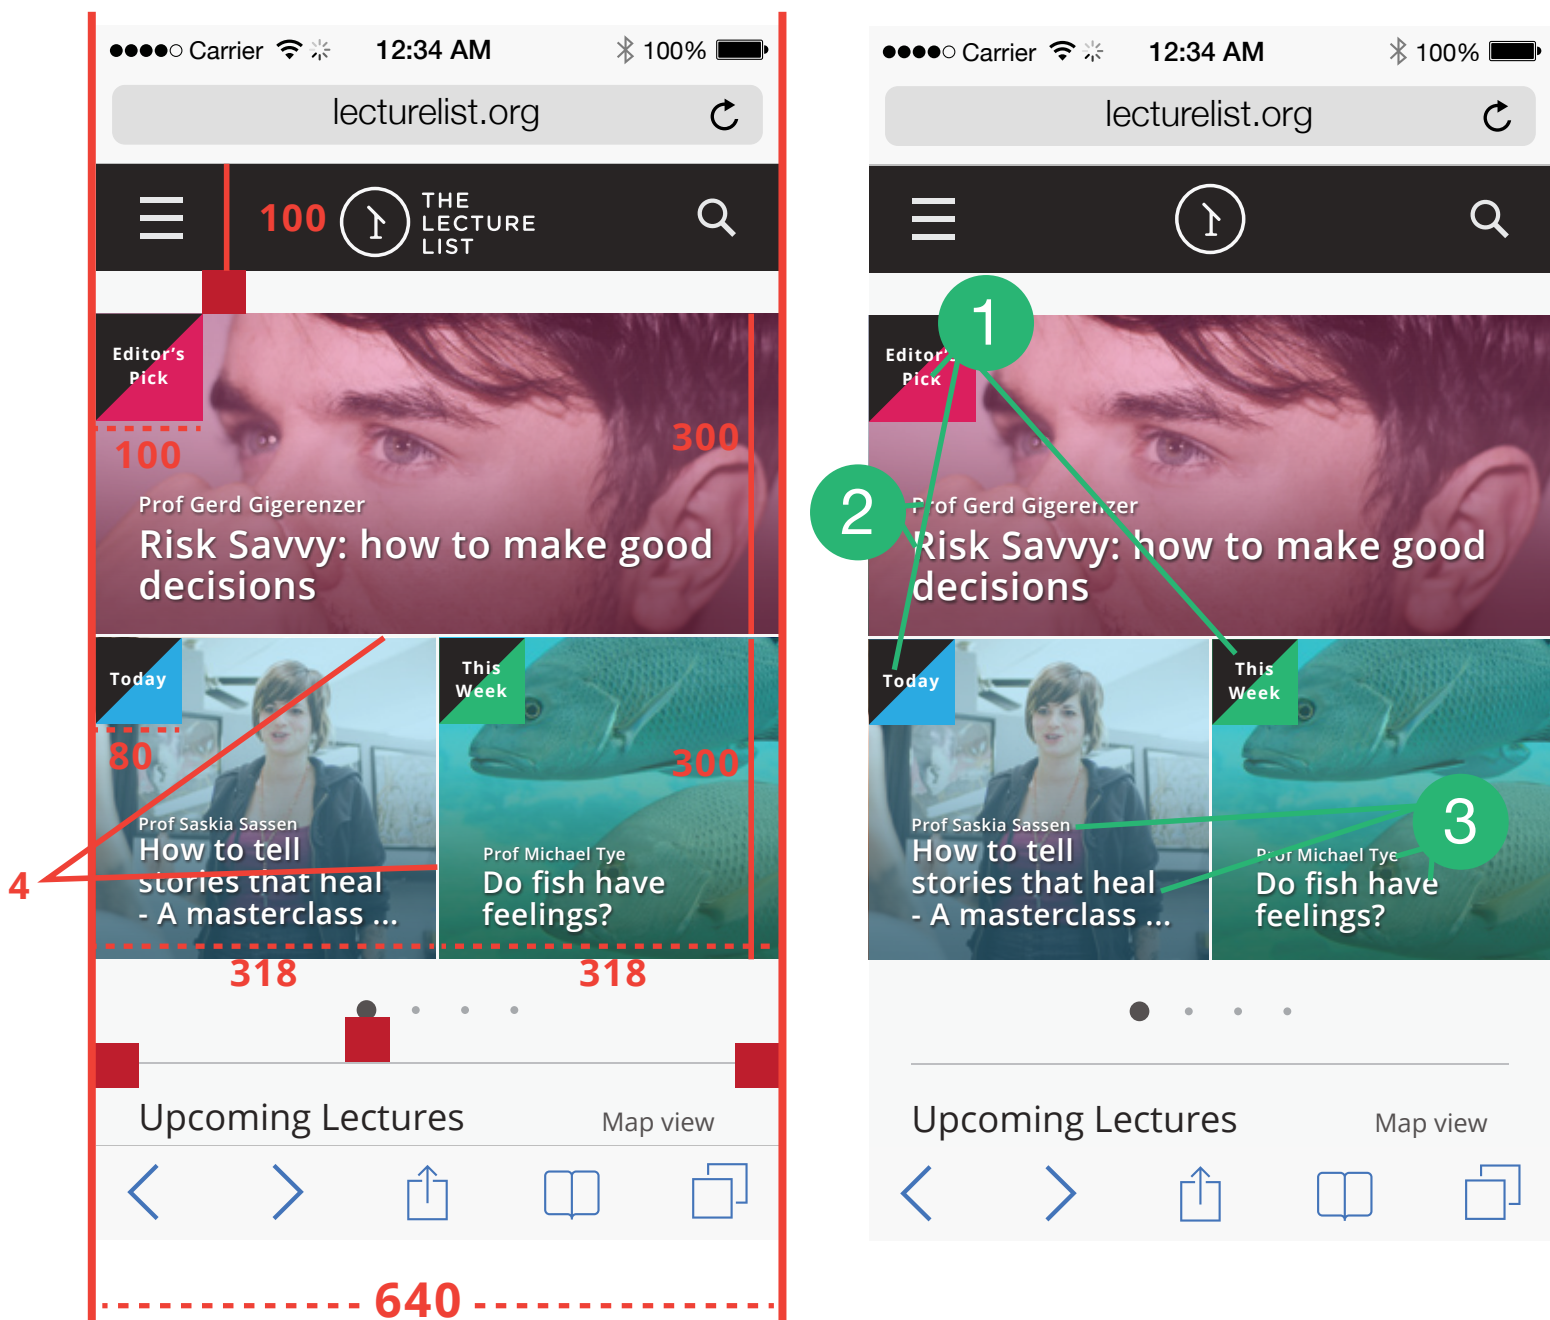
●●●●○ Carrier 12:34 AM 100%

lecturelist.org

100 THE LECTURE LIST

Editor's Pick

100

300

Prof Gerd Gigerenzer

Risk Savvy: how to make good decisions

Today

80

This Week

300

Prof Saskia Sassen

How to tell stories that heal - A masterclass ...

Prof Michael Tye

Do fish have feelings?

4

318

318

Upcoming Lectures

Map view

640

●●●●○ Carrier 12:34 AM 100%

lecturelist.org

1

Editor's Pick

2

Prof Gerd Gigerenzer

Risk Savvy: how to make good decisions

Today

This Week

3

Prof Saskia Sassen

How to tell stories that heal - A masterclass ...

Prof Michael Tye

Do fish have feelings?

Upcoming Lectures

Map view